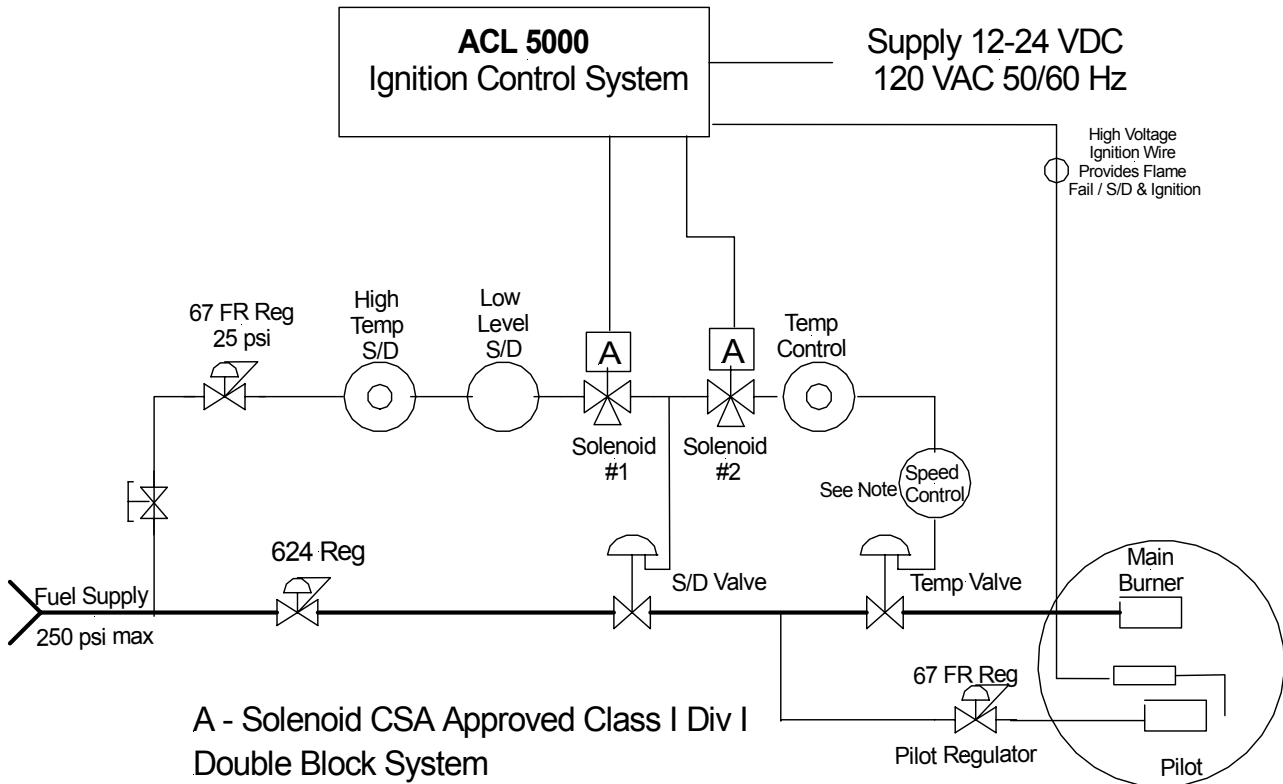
ACL 5000
Ignition Control System

Supply 12-24 VDC
120 VAC 50/60 Hz

High Voltage
Ignition Wire
Provides Flame
Fail / S/D & Ignition

67 FR Reg
25 psi

High
Temp
S/D

Low
Level
S/D

A

A

Temp
Control

Solenoid
#1

Solenoid
#2

See Note

Speed
Control

624 Reg

Main
Burner

Fuel Supply

250 psi max

S/D Valve

Temp Valve

67 FR Reg

A - Solenoid CSA Approved Class I Div I
Double Block System

Pilot Regulator

Pilot